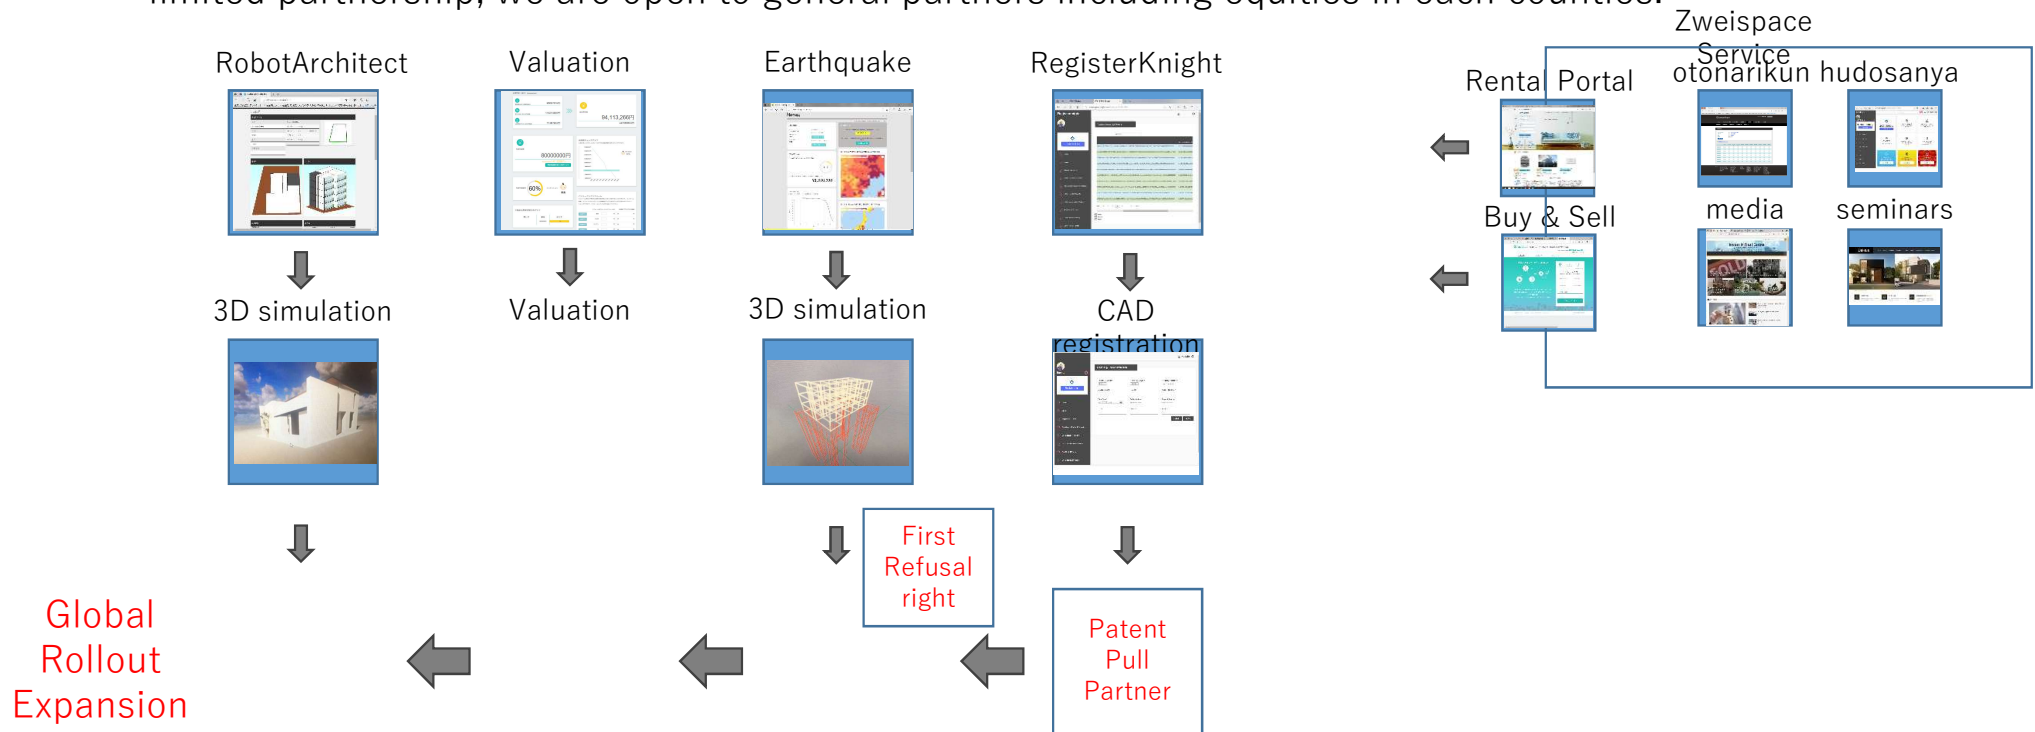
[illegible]

RobotArchitect

Valuation

Earthquake

RegisterKnight

3D simulation

Valuation

3D simulation

CAD registration

Zweispace Service

Rental Portal

otonarikun

hudosanya

Buy & Sell

media

seminars

First Refusal right

Patent Pull Partner

Global Rollout Expansion